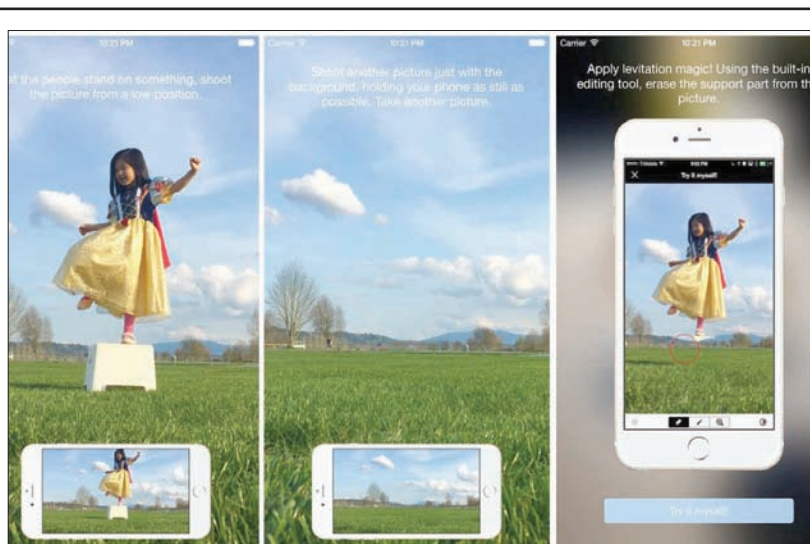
10:21 PM

If the people stand on something, shoot the picture from a low position.

Carrier

10:21 PM

Shoot another picture just with the background, holding your phone as still as possible. Take another picture.

Carrier

10:21 PM

Apply levitation magic! Using the built-in editing tool, erase the support part from the picture.

Try it myself!

Try it myself!